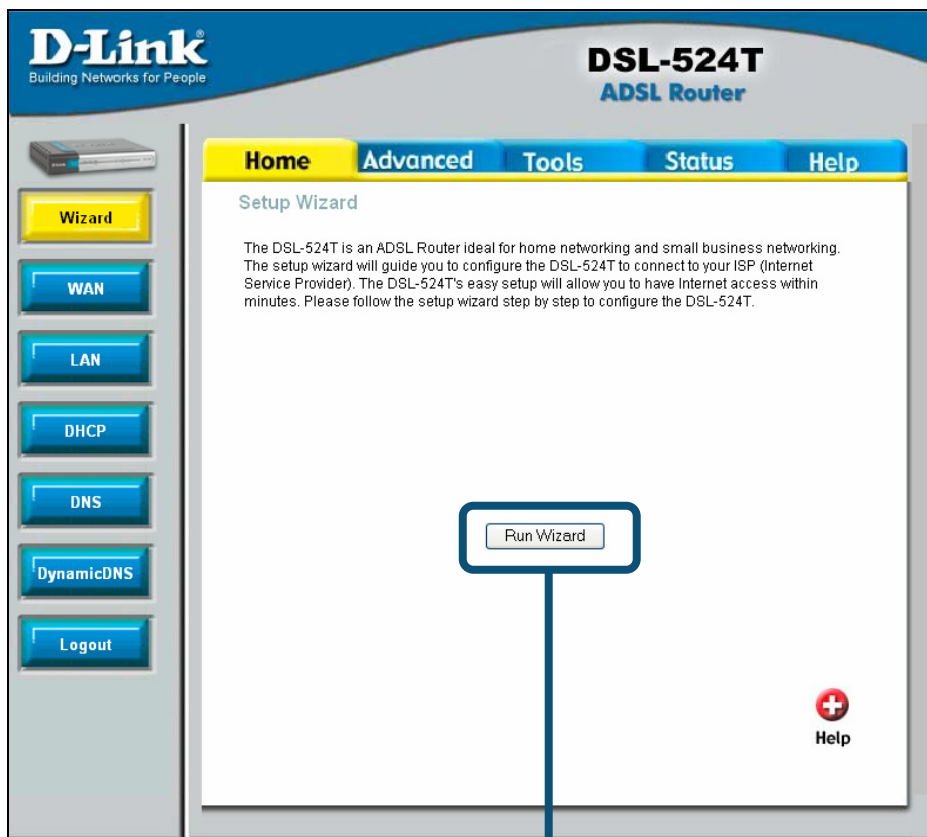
D-Link
Building Networks for People

DSL-524T
ADSL Router

Home Advanced Tools Status Help

Wizard
WAN
LAN
DHCP
DNS
DynamicDNS
Logout

Setup Wizard

The DSL-524T is an ADSL Router ideal for home networking and small business networking. The setup wizard will guide you to configure the DSL-524T to connect to your ISP (Internet Service Provider). The DSL-524T's easy setup will allow you to have Internet access within minutes. Please follow the setup wizard step by step to configure the DSL-524T.

Run Wizard

Help